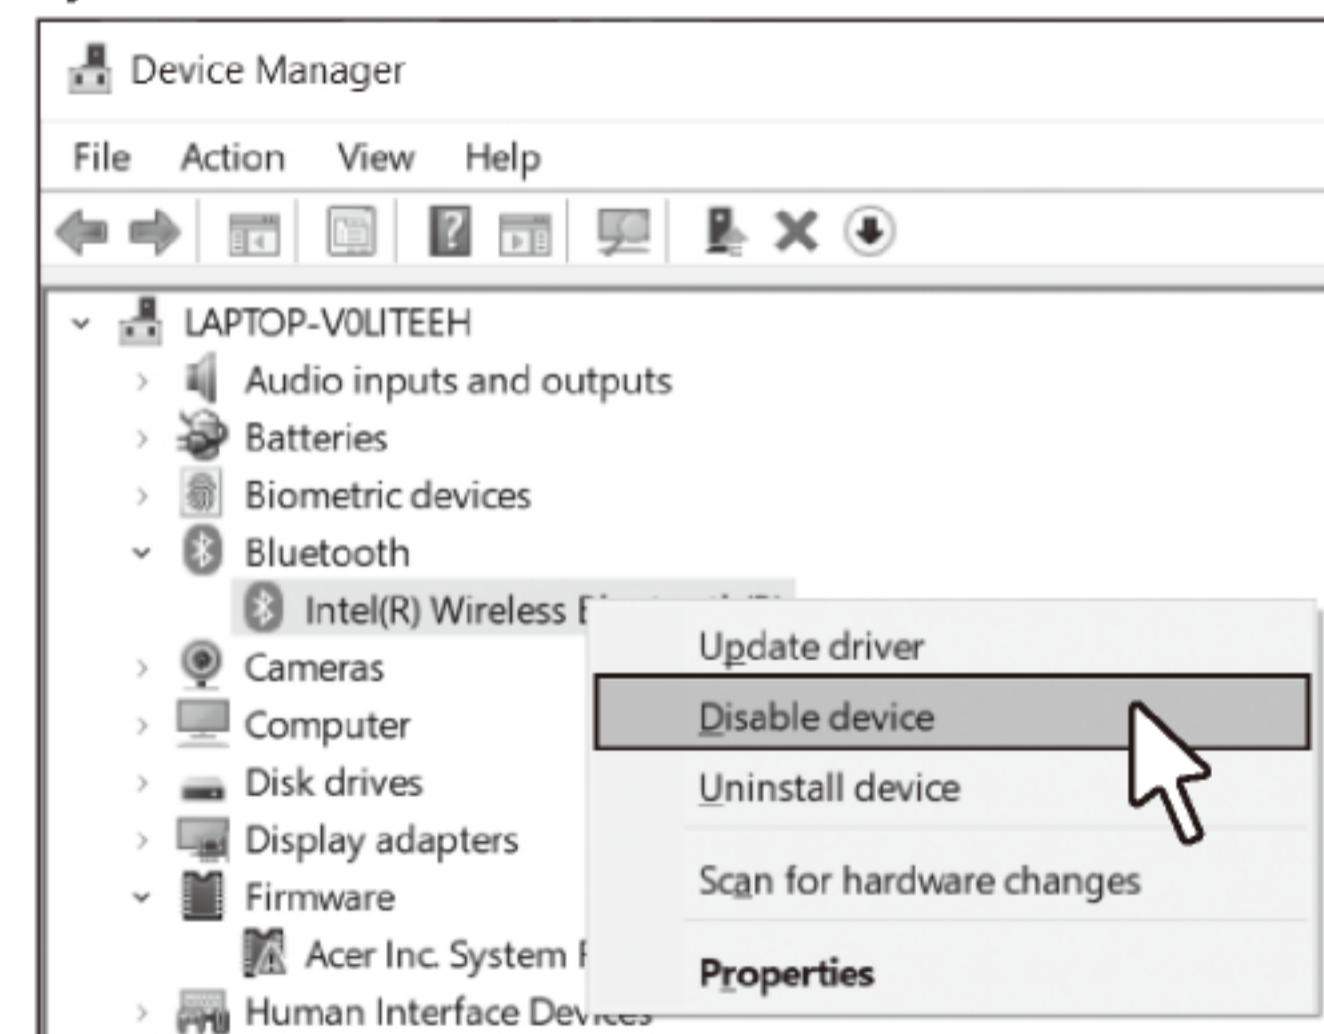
Device Manager

File Action View Help

LAPTOP-V0LITEEH
Audio inputs and outputs
Batteries
Biometric devices
Bluetooth
Intel(R) Wireless B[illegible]
Cameras
Computer
Disk drives
Display adapters
Firmware
Acer Inc. System F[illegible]
Human Interface Dev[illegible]

Update driver
Disable device
Uninstall device
Scan for hardware changes
Properties